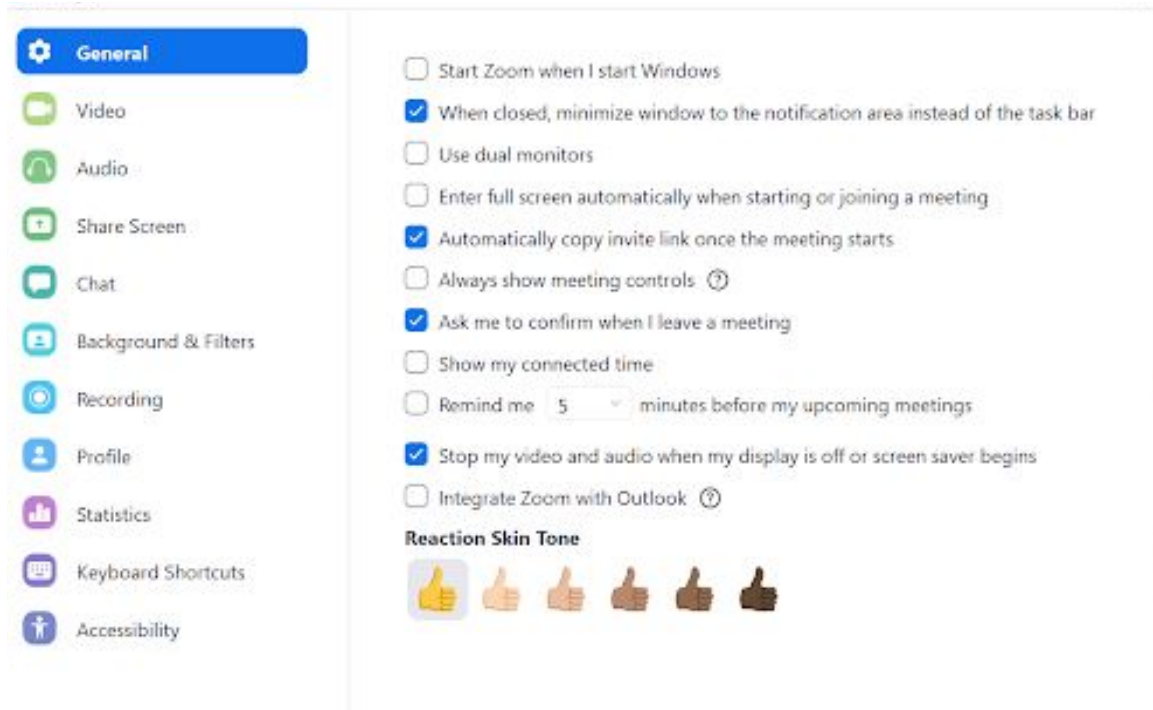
General
Video
Audio
Share Screen
Chat
Background & Filters
Recording
Profile
Statistics
Keyboard Shortcuts
Accessibility

Start Zoom when I start Windows
When closed, minimize window to the notification area instead of the task bar
Use dual monitors
Enter full screen automatically when starting or joining a meeting
Automatically copy invite link once the meeting starts
Always show meeting controls
Ask me to confirm when I leave a meeting
Show my connected time
Remind me 5 minutes before my upcoming meetings
Stop my video and audio when my display is off or screen saver begins
Integrate Zoom with Outlook

Reaction Skin Tone